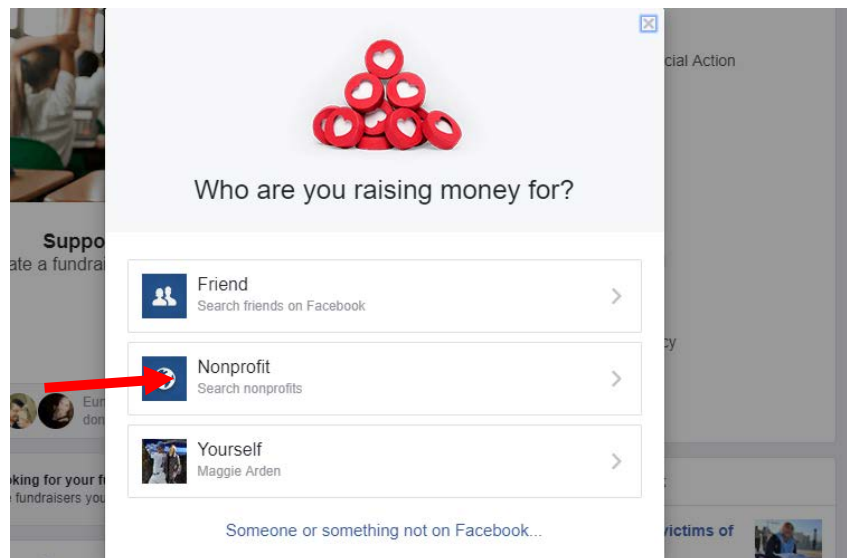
Suppo
ate a fundrai

Eur
don

oking for your fu
e fundraisers you

cial Action

cy

victims of

Who are you raising money for?

Friend
Search friends on Facebook

Nonprofit
Search nonprofits

Yourself
Maggie Arden

Someone or something not on Facebook...